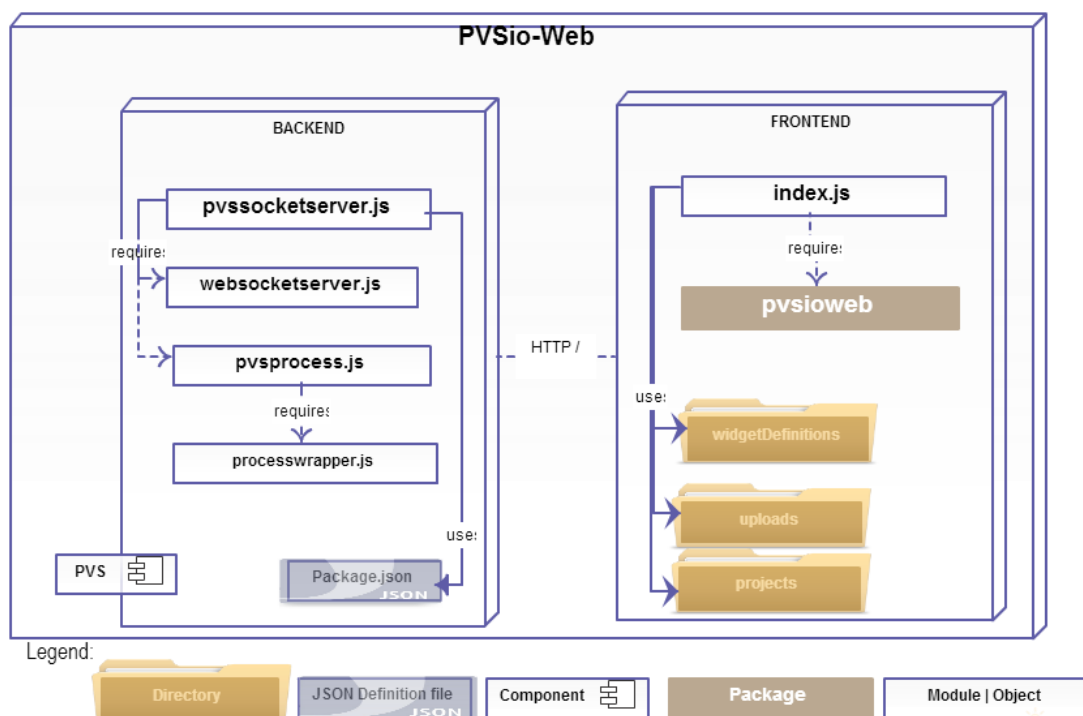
PVSio-Web

BACKEND

pvssocketserver.js

requires

websocketserver.js

pvsprocess.js

requires

processwrapper.js

uses

PVS

Package.json
JSON

HTTP /

FRONTEND

index.js

requires

pvsioweb

uses

widgetDefinitions

uploads

projects

Legend:

Directory

JSON Definition file
JSON

Component

Package

Module | Object